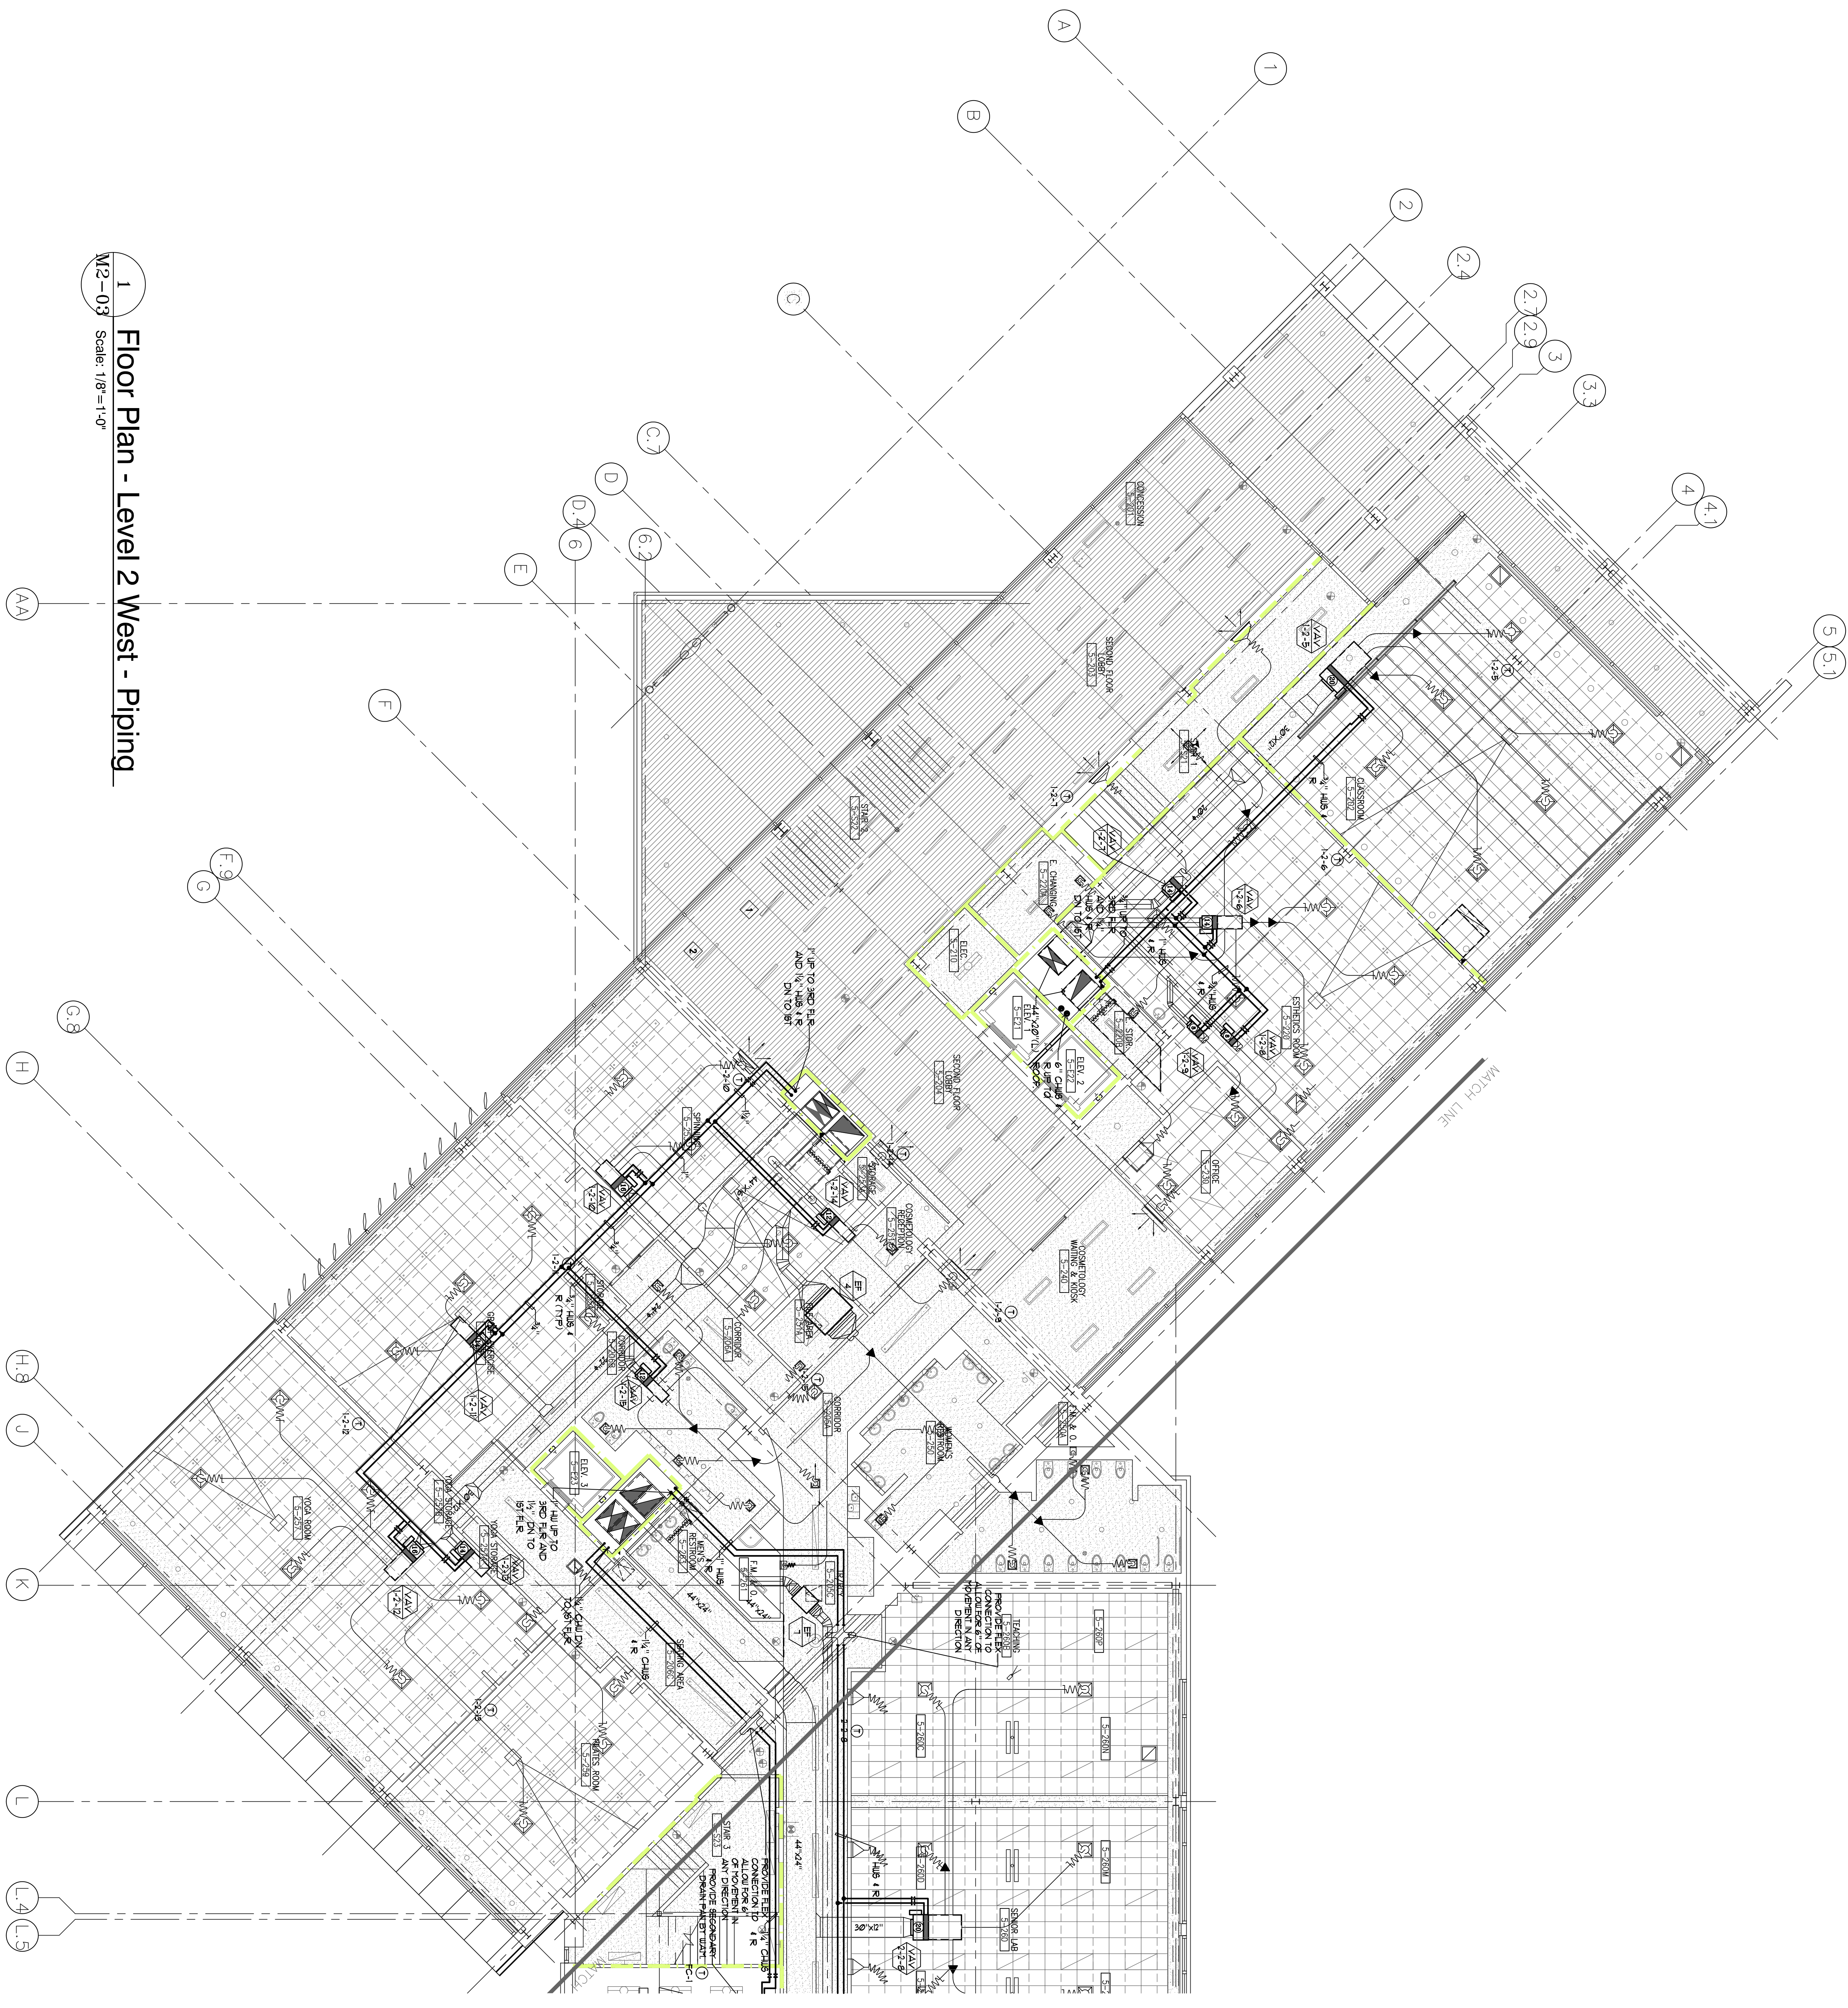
1
M2-03
Floor Plan - Level 2 West - Piping
Scale: 1/8"=1'-0"

A
1
B
2
2.4
2.7
2.9
3
3.3
4
4.1
5
5.1
C
C.7
D
D.4
6
6.2
E
F
F.9
G
G.8
H
H.8
J
K
L
L.4
L.5
AA

CONCESSION
SECOND FLOOR LOBBY
CLASSROOM
STAIR
E. CHANGING
ELEC.
ELEV. 1
ELEV. 2
STOR.
ESTHETICS ROOM
SECOND FLOOR LOBBY
OFFICE
COSMETOLOGY WAITING & KIOSK
COSMETOLOGY RECEPTION
SPINNING
CORRIDOR
STORAGE
ELEV. 3
MEN'S RESTROOM
YOGA ROOM
YOGA STORAGE
PILATES ROOM
SEATING AREA
STAIR 3
SENIOR LAB
TEACHING
MATCH LINE
VAV
EF
FC-1

1" UP TO 3RD FLR AND 1¼" HUS & R DN TO BT
1" HU UP TO 3RD FLR AND 1¼" DN TO 1ST FLR
1¼" CHU DN TO 1ST FLR
¾" HUS & R
1¼" CHUS & R
6" CHUS R UP TO ROOF
44"x20"
44"x24"
30"x12"
30"x20"
PROVIDE FLEX CONNECTION TO ALLOW FOR 6" OF MOVEMENT IN ANY DIRECTION
PROVIDE FLEX CONNECTION TO ALLOW FOR 6" OF MOVEMENT IN ANY DIRECTION. PROVIDE SECONDARY DRAIN PAN BY TCU.